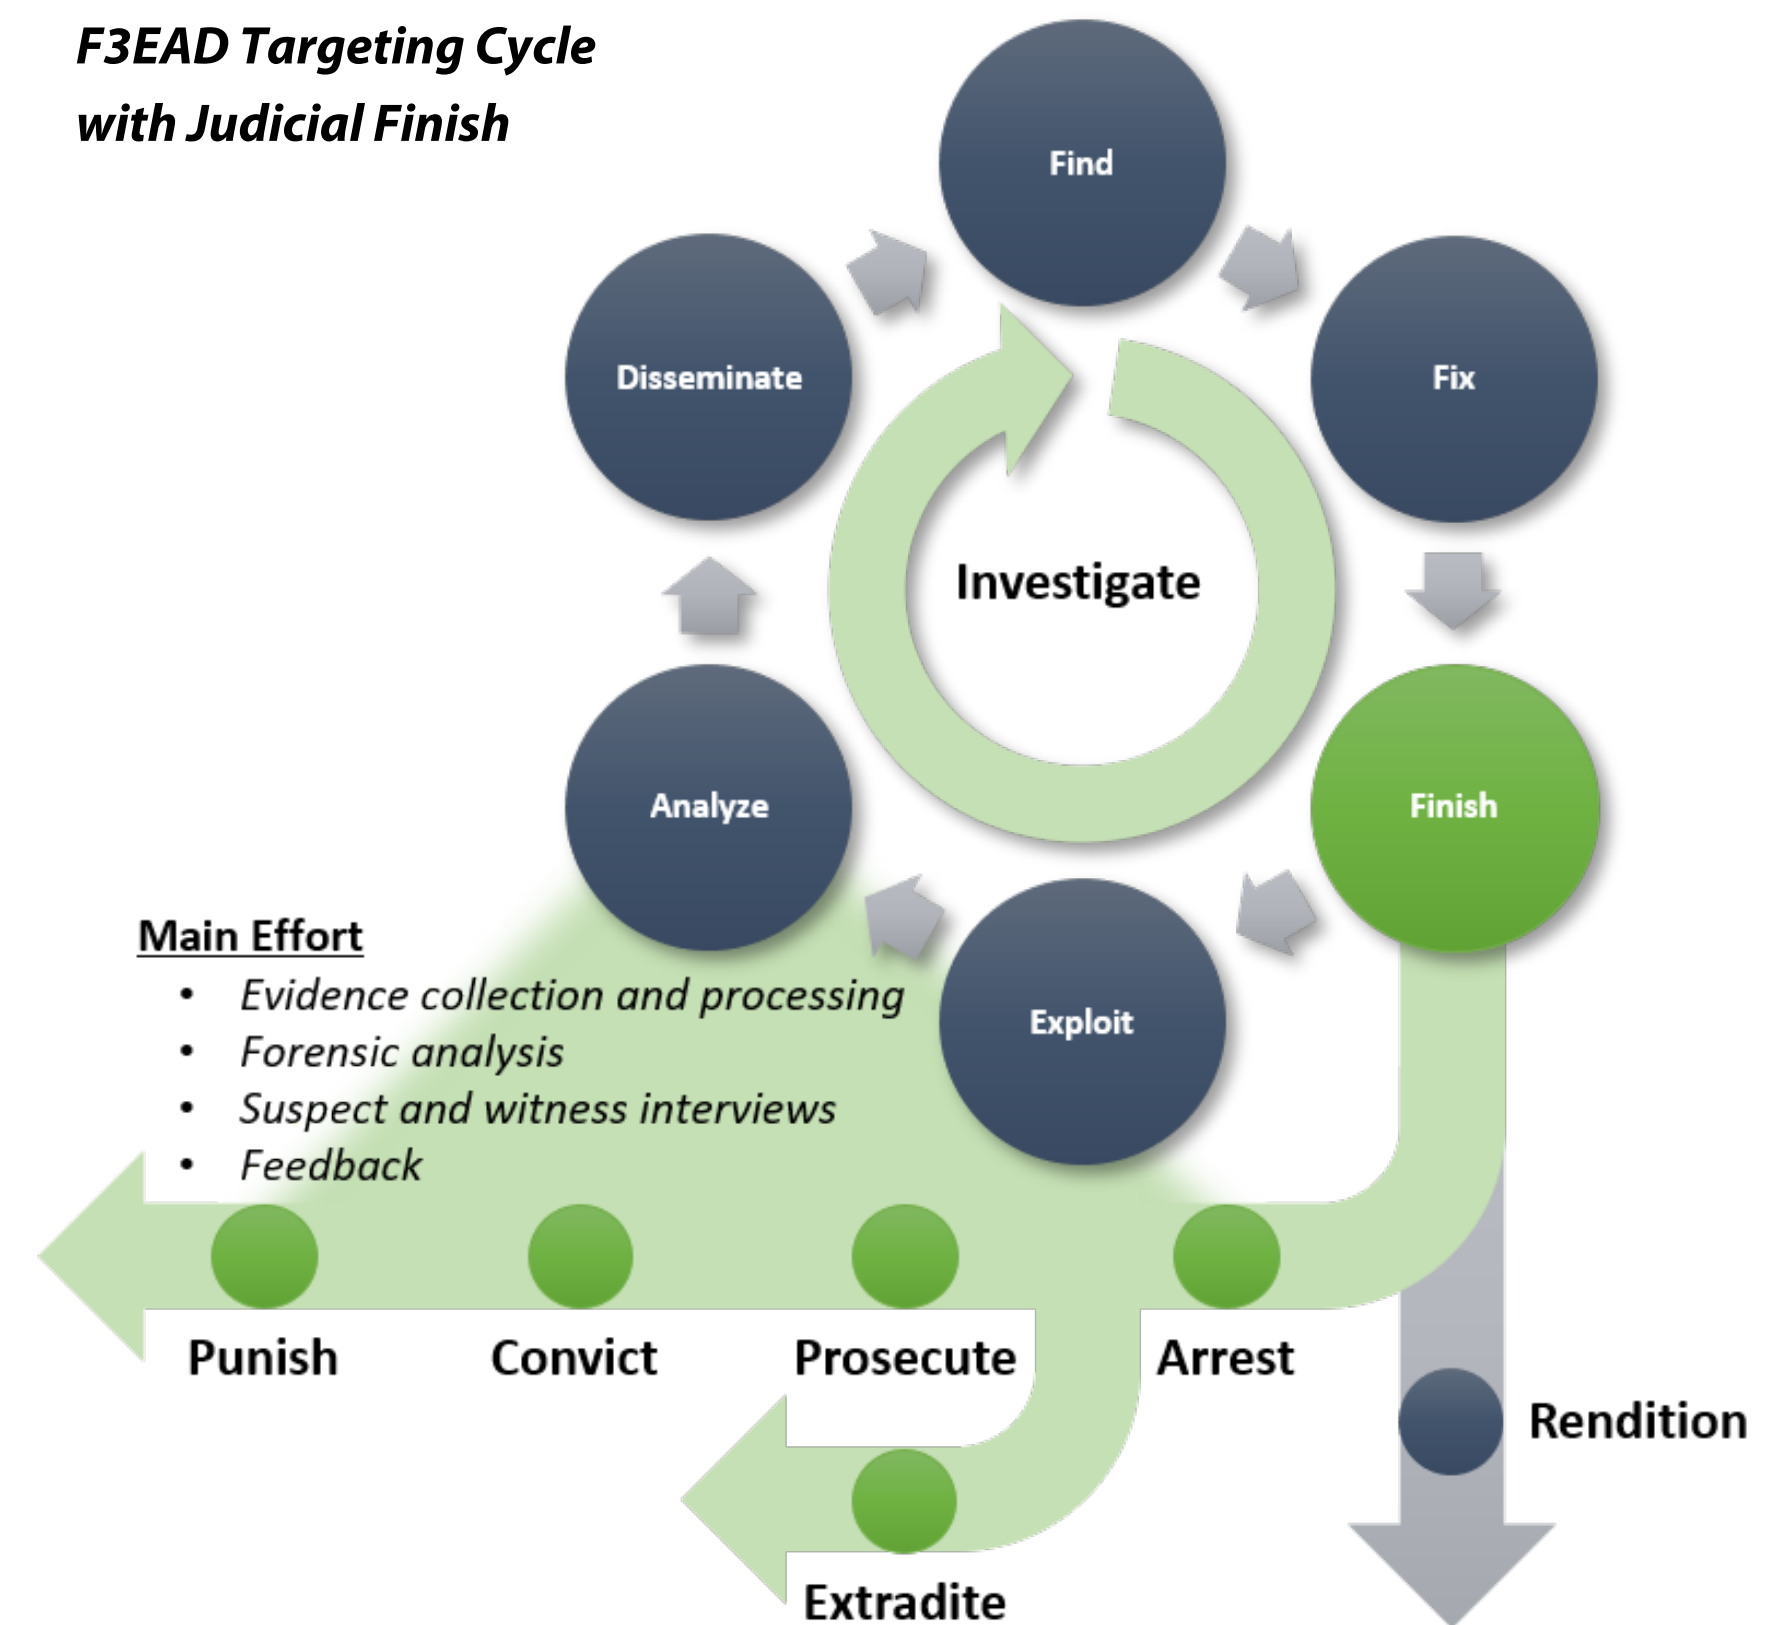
F3EAD Targeting Cycle with Judicial Finish

Find

Disseminate

Fix

Investigate

Analyze

Finish

Exploit

Main Effort

- Evidence collection and processing
- Forensic analysis
- Suspect and witness interviews
- Feedback

Punish

Convict

Prosecute

Arrest

Rendition

Extradite